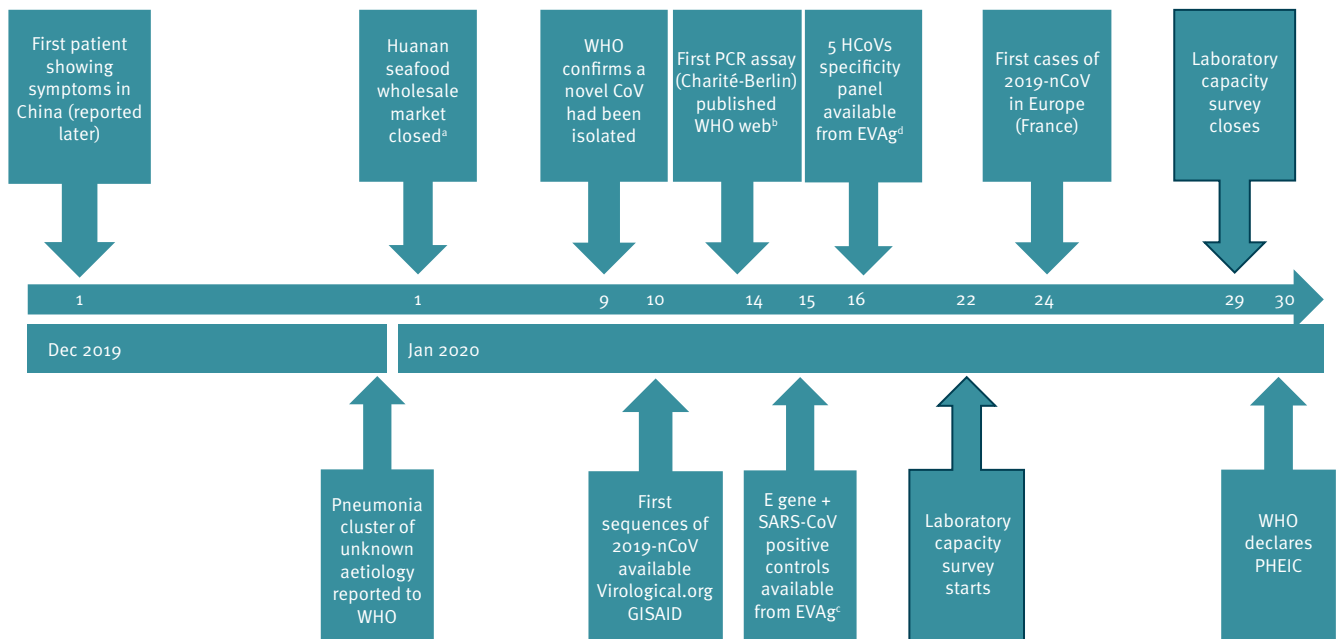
First patient showing symptoms in China (reported later)

Huanan seafood wholesale market closed$^{a}$

WHO confirms a novel CoV had been isolated

First PCR assay (Charité-Berlin) published WHO web$^{b}$

5 HCoVs specificity panel available from EVAg$^{d}$

First cases of 2019-nCoV in Europe (France)

Laboratory capacity survey closes

1

1

9

10

14

15

16

22

24

29

30

Dec 2019

Jan 2020

Pneumonia cluster of unknown aetiology reported to WHO

First sequences of 2019-nCoV available Virological.org GISAID

E gene + SARS-CoV positive controls available from EVAg$^{c}$

Laboratory capacity survey starts

WHO declares PHEIC